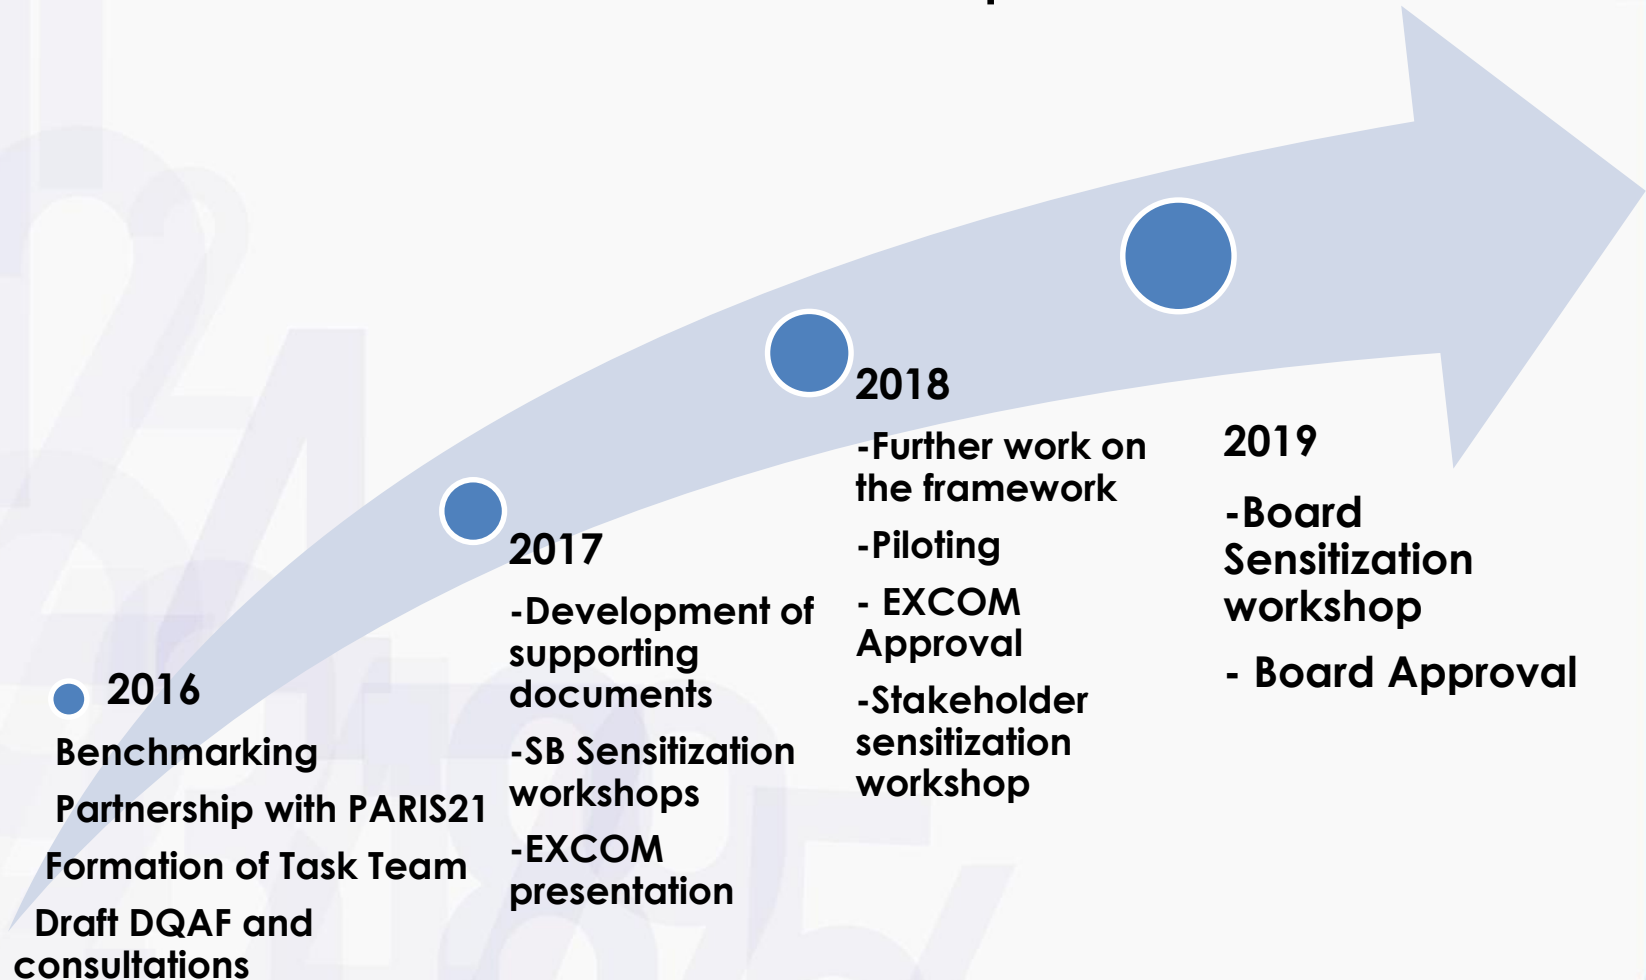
2016

Benchmarking

Partnership with PARIS21

Formation of Task Team

Draft DQAF and consultations

2017

-Development of supporting documents

-SB Sensitization workshops

-EXCOM presentation

2018

-Further work on the framework

-Piloting

- EXCOM Approval

-Stakeholder sensitization workshop

2019

-Board Sensitization workshop

- Board Approval